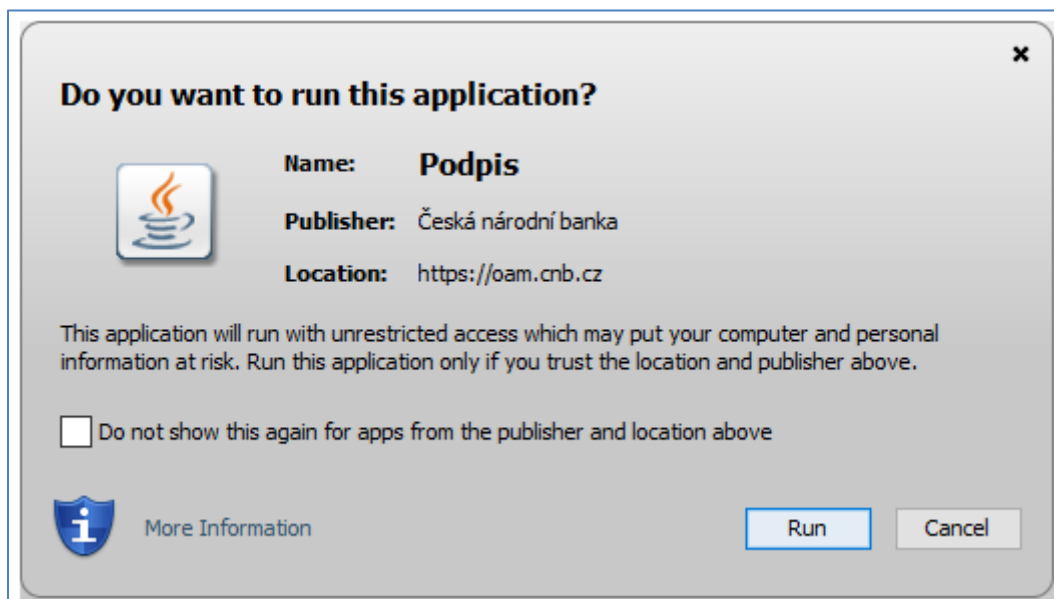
×

Do you want to run this application?

Name: Podpis

Publisher: Česká národní banka

Location: https://oam.cnb.cz

This application will run with unrestricted access which may put your computer and personal information at risk. Run this application only if you trust the location and publisher above.

Do not show this again for apps from the publisher and location above

More Information

Run

Cancel